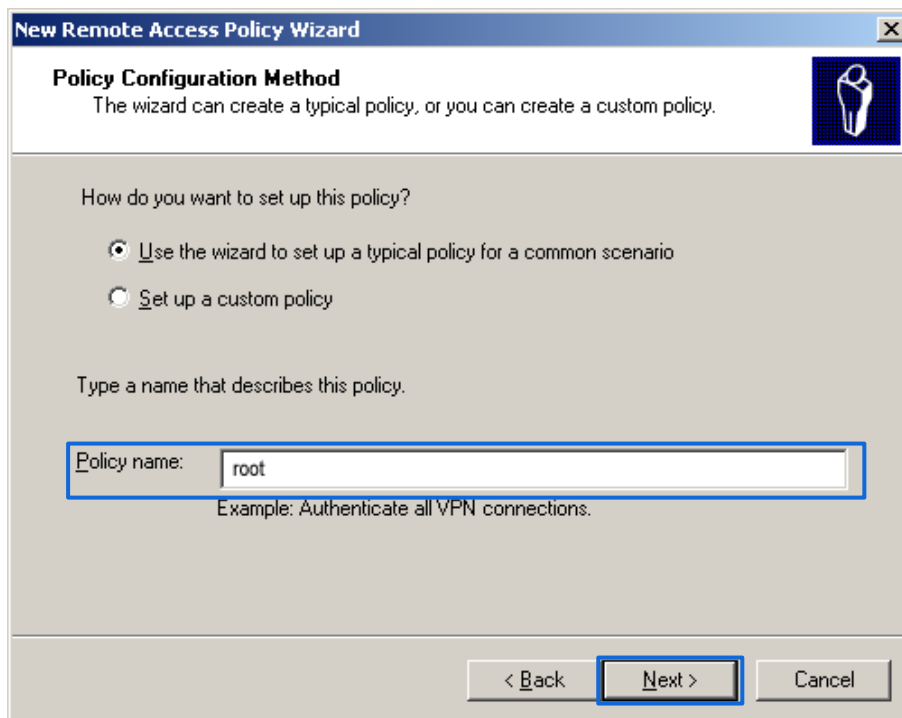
New Remote Access Policy Wizard

Policy Configuration Method
The wizard can create a typical policy, or you can create a custom policy.

How do you want to set up this policy?

Use the wizard to set up a typical policy for a common scenario

Set up a custom policy

Type a name that describes this policy.

Policy name: root

Example: Authenticate all VPN connections.

< Back
Next >
Cancel